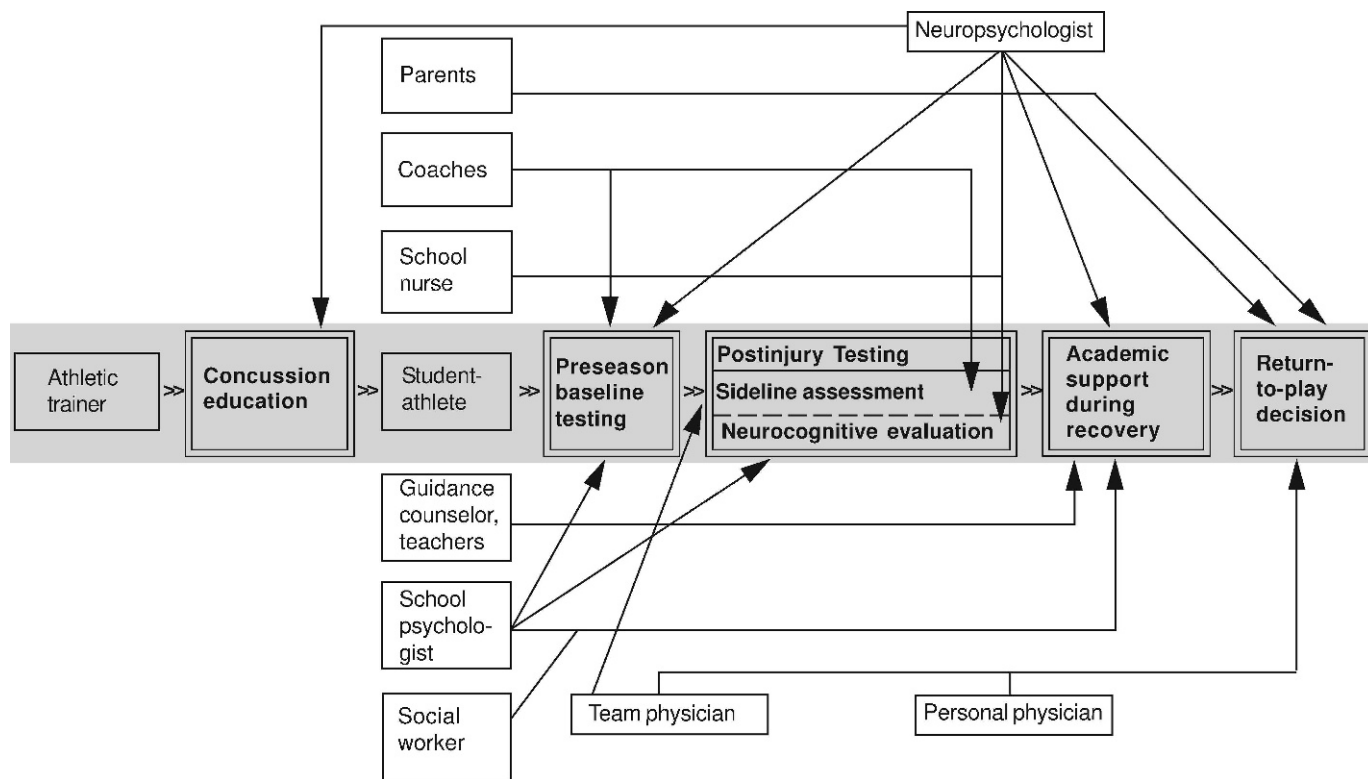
Neuropsychologist

Parents

Coaches

School nurse

Athletic trainer

Concussion education

Student-athlete

Preseason baseline testing

Postinjury Testing

Sideline assessment

Neurocognitive evaluation

Academic support during recovery

Return-to-play decision

Guidance counselor, teachers

School psychologist

Social worker

Team physician

Personal physician